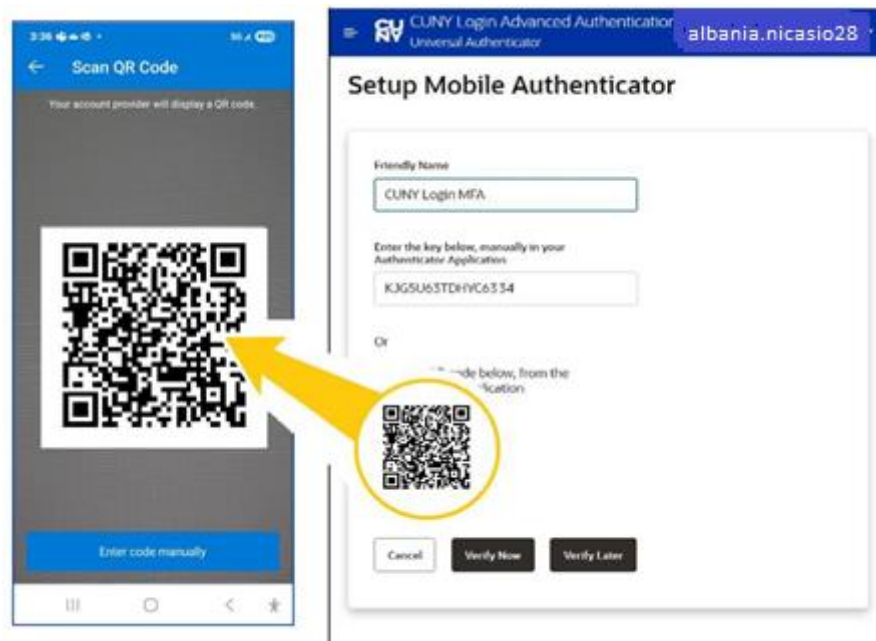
3:36
Scan QR Code
Your account provider will display a QR code.
Enter code manually
CUNY Login Advanced Authenticatior
Universal Authenticator
albania.nicasio28
Setup Mobile Authenticator
Friendly Name
CUNY Login MFA
Enter the key below, manually in your Authenticator Application
KJG5U65TDHVC6334
Or
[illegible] code below, from the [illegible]ication
Cancel
Verify Now
Verify Later